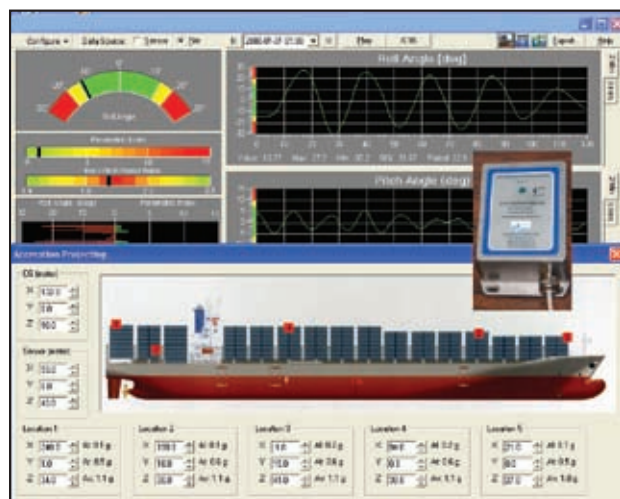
Configure ▾ Data Source: Sensor File Play Layout Help

Roll Angle [deg]

Pitch Angle [deg]

Acceleration Projection

CG [meter]
X
Y
Z

Sensor [meter]
X
Y
Z

Location 1
X
Y
Z

Location 2
X
Y
Z

Location 3
X
Y
Z

Location 4
X
Y
Z

Location 5
X
Y
Z